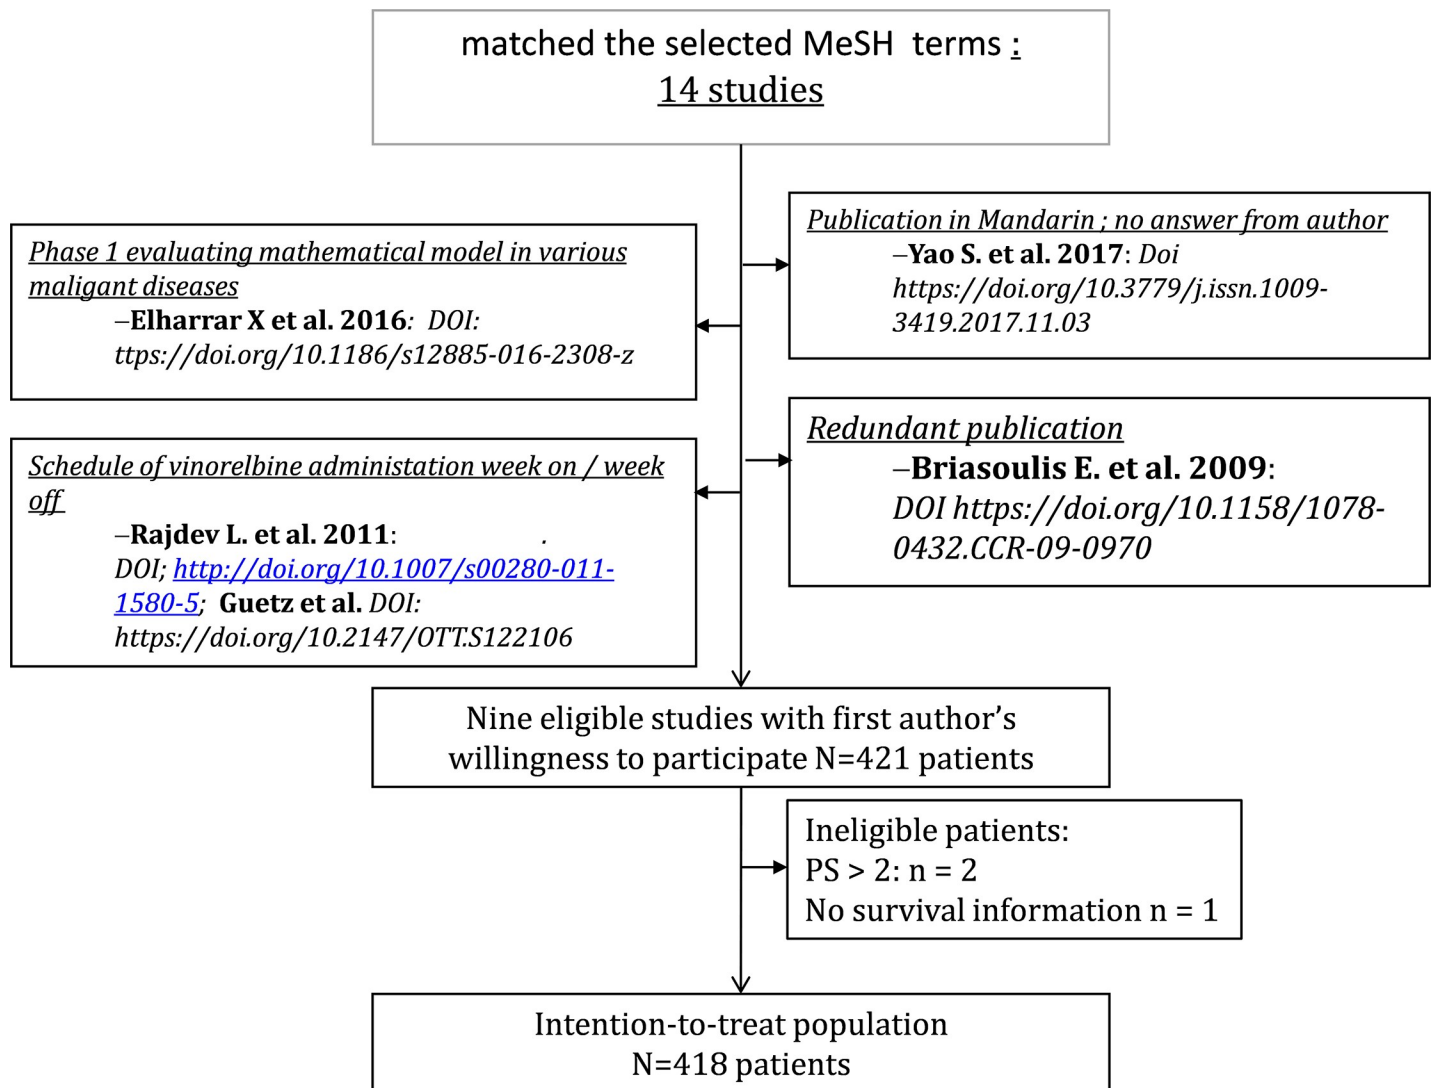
matched the selected MeSH terms :
14 studies

Phase 1 evaluating mathematical model in various maligant diseases
–Elharrar X et al. 2016: DOI: ttps://doi.org/10.1186/s12885-016-2308-z

Publication in Mandarin ; no answer from author
–Yao S. et al. 2017: Doi https://doi.org/10.3779/j.issn.1009-3419.2017.11.03

Schedule of vinorelbine administation week on / week off
–Rajdev L. et al. 2011: . DOI; http://doi.org/10.1007/s00280-011-1580-5; Guetz et al. DOI: https://doi.org/10.2147/OTT.S122106

Redundant publication
–Briasoulis E. et al. 2009: DOI https://doi.org/10.1158/1078-0432.CCR-09-0970

Nine eligible studies with first author's willingness to participate N=421 patients

Ineligible patients:
PS > 2: n = 2
No survival information n = 1

Intention-to-treat population
N=418 patients